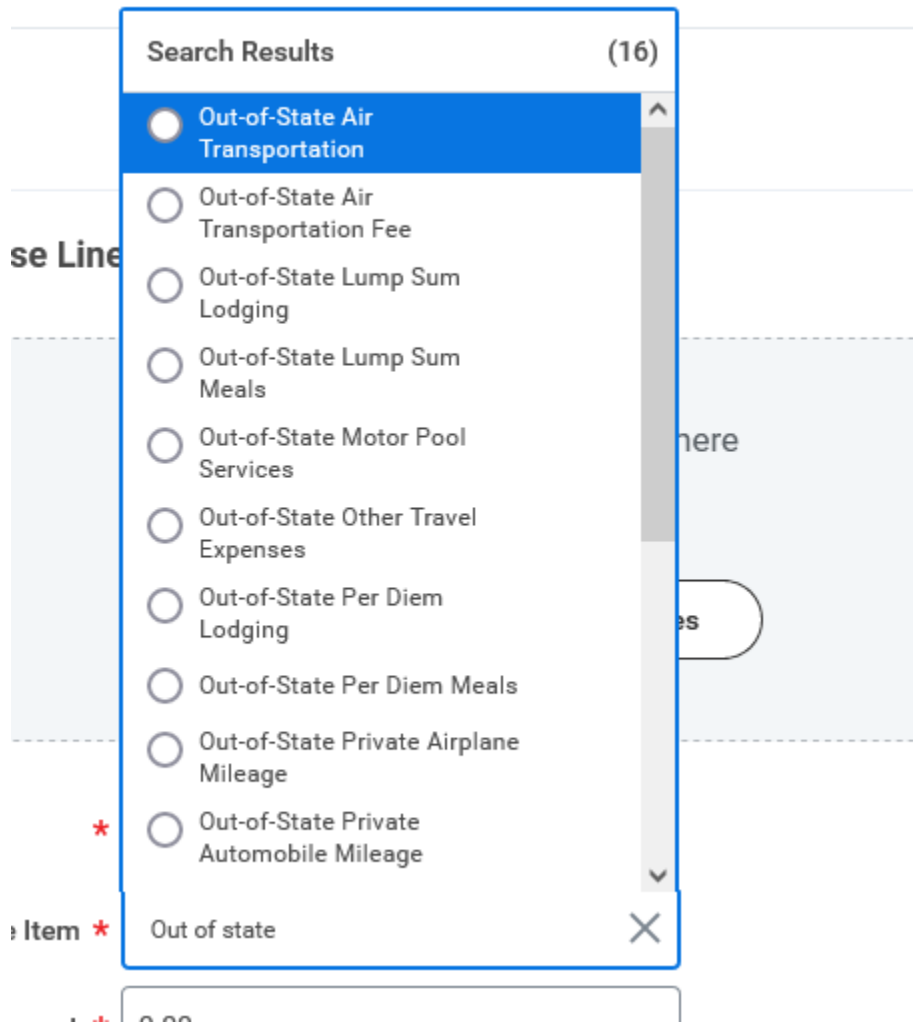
Search Results (16)

Out-of-State Air Transportation

Out-of-State Air Transportation Fee

Out-of-State Lump Sum Lodging

Out-of-State Lump Sum Meals

Out-of-State Motor Pool Services

Out-of-State Other Travel Expenses

Out-of-State Per Diem Lodging

Out-of-State Per Diem Meals

Out-of-State Private Airplane Mileage

Out-of-State Private Automobile Mileage

Out of state

se Line

here

es

*

e Item *

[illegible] *